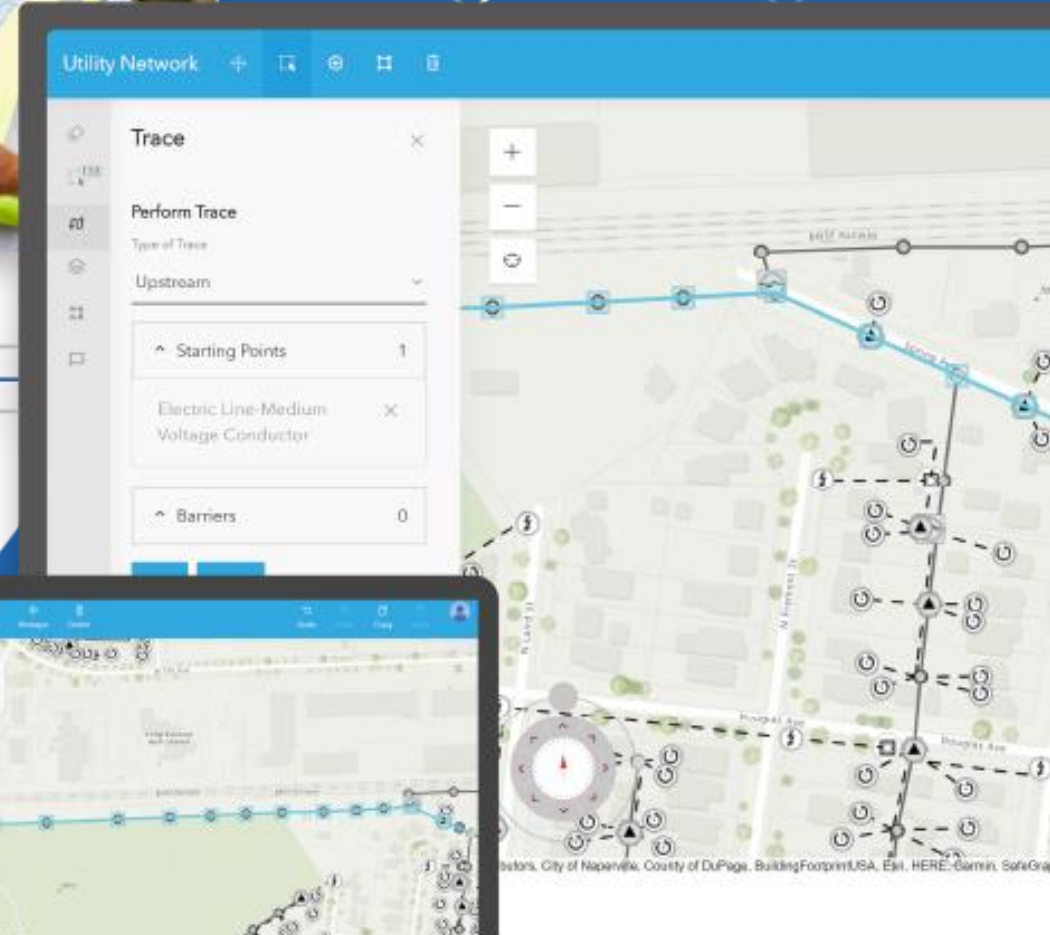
Utility Network

Trace

Perform Trace

Type of Trace

Upstream

^ Starting Points 1

Electric Line-Medium Voltage Conductor

^ Barriers 0

+

−

N Loyal St

N Forest St

Douglas Ave

Douglas Ave

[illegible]tors, City of Naperville, County of DuPage, BuildingFootprintUSA, Esri, HERE, Garmin, SafeGra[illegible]